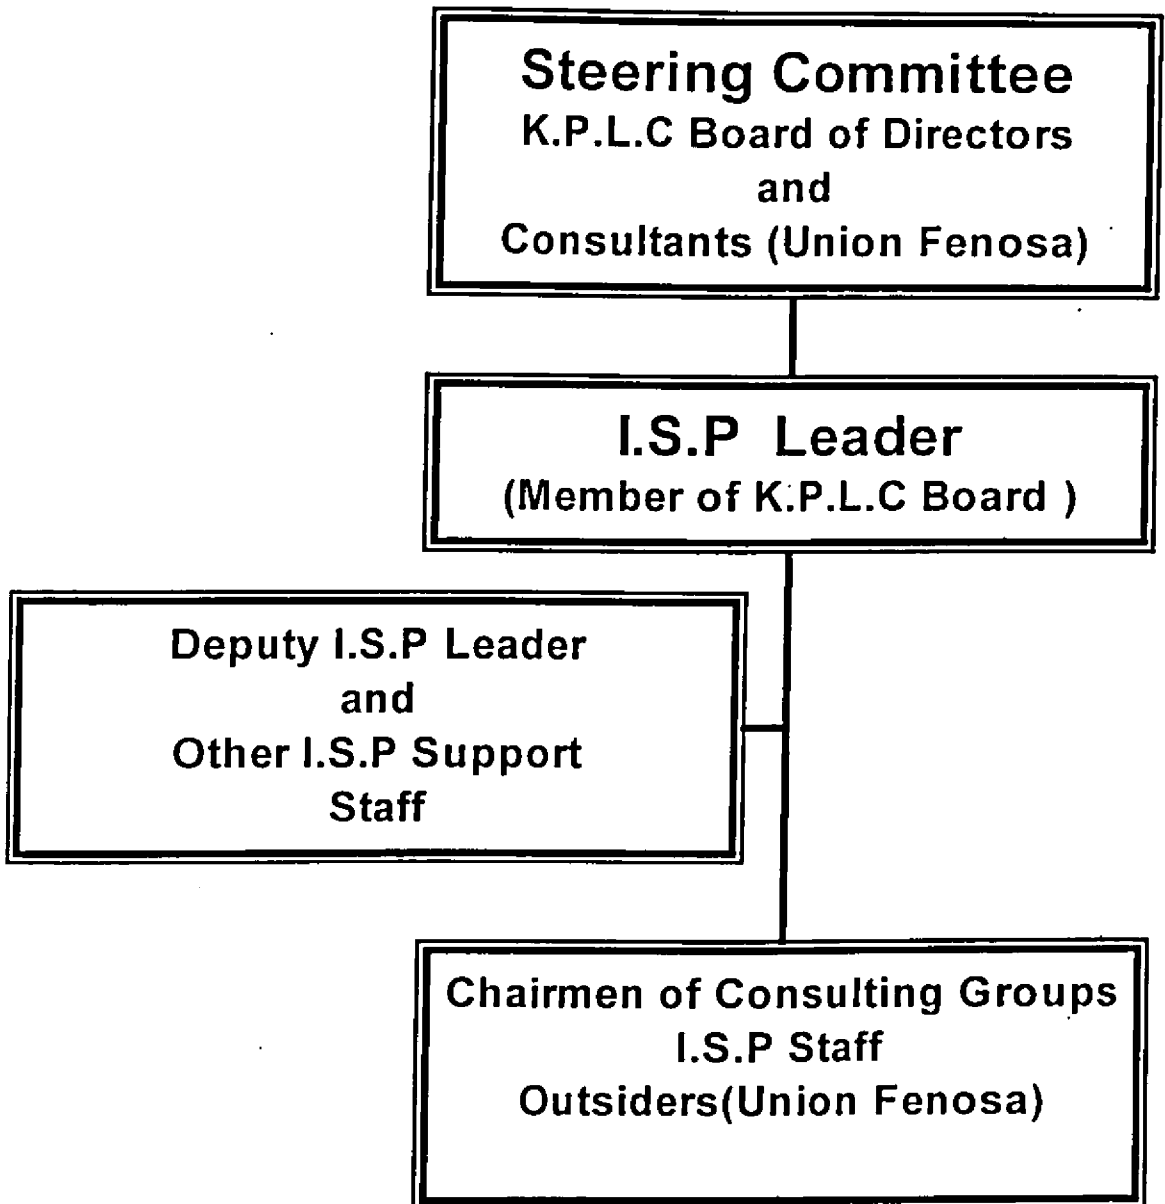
Steering Committee
K.P.L.C Board of Directors
and
Consultants (Union Fenosa)

I.S.P Leader
(Member of K.P.L.C Board )

Deputy I.S.P Leader
and
Other I.S.P Support
Staff

Chairmen of Consulting Groups
I.S.P Staff
Outsiders(Union Fenosa)